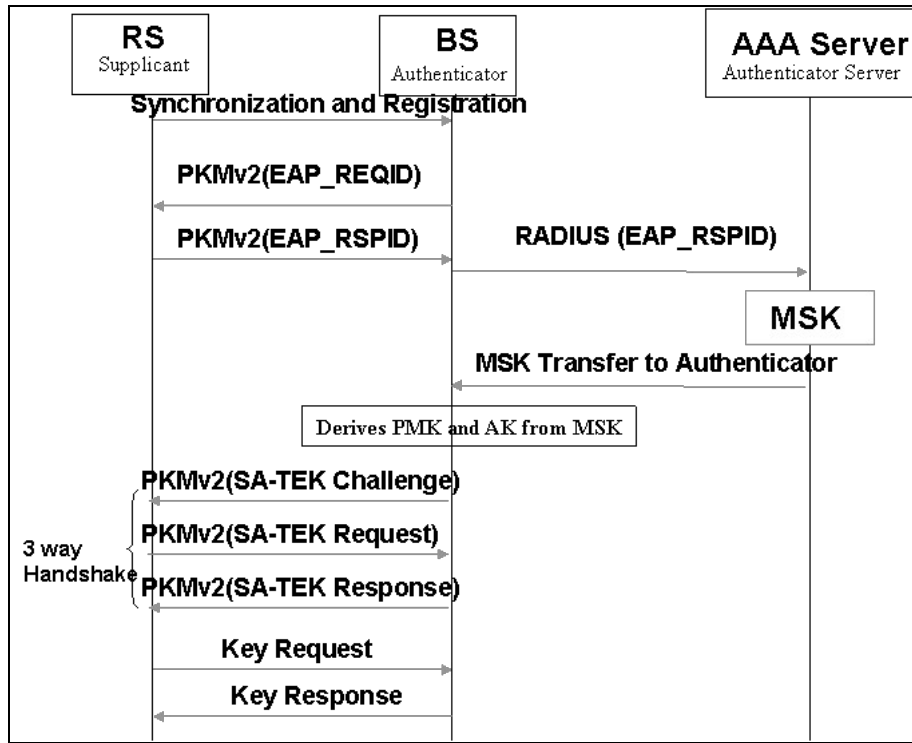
RS
Supplicant

BS
Authenticator

AAA Server
Authenticator Server

Synchronization and Registration

PKMv2(EAP_REQID)

PKMv2(EAP_RSPID)

RADIUS (EAP_RSPID)

MSK

MSK Transfer to Authenticator

Derives PMK and AK from MSK

PKMv2(SA-TEK Challenge)

3 way Handshake

PKMv2(SA-TEK Request)

PKMv2(SA-TEK Response)

Key Request

Key Response